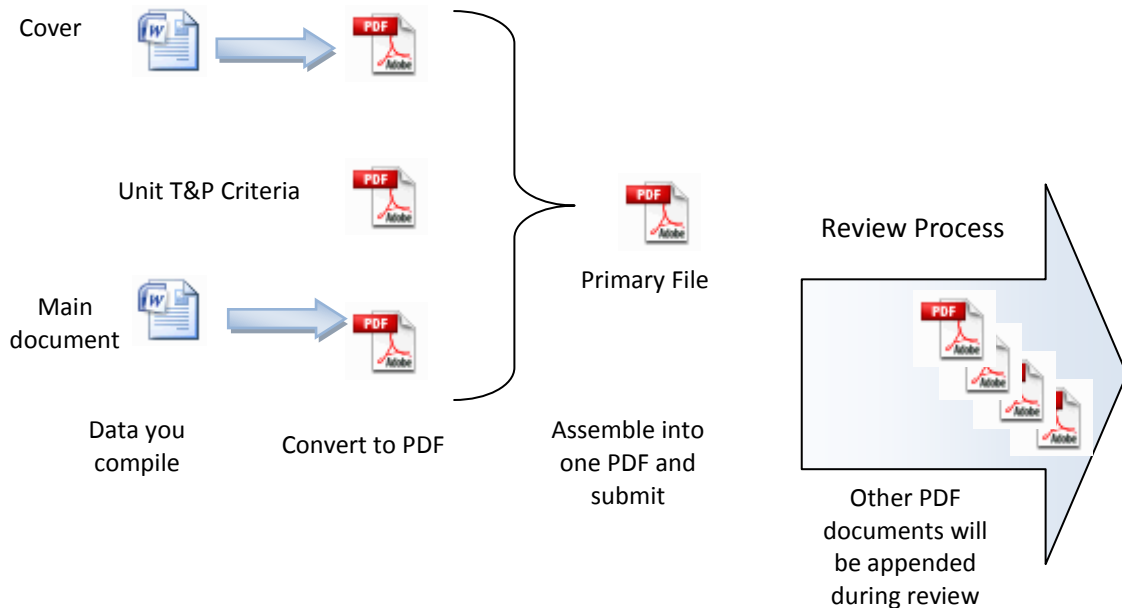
Cover

W

PDF

Adobe

Unit T&P Criteria

PDF

Adobe

Main document

W

PDF

Adobe

Data you compile

Convert to PDF

PDF

Adobe

Primary File

Assemble into one PDF and submit

Review Process

PDF

Adobe

Adobe

Adobe

Adobe

Other PDF documents will be appended during review